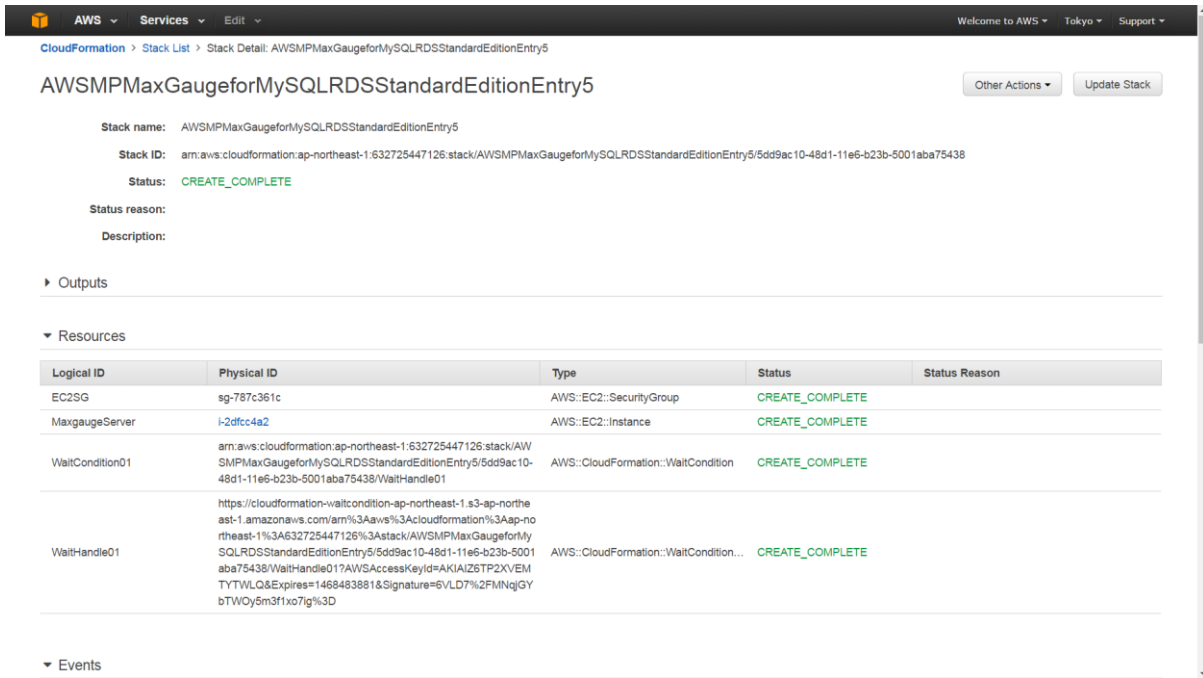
AWS ▾ Services ▾ Edit ▾ Welcome to AWS ▾ Tokyo ▾ Support ▾

CloudFormation > Stack List > Stack Detail: AWSMPMaxGaugeforMySQLRDSStandardEditionEntry5

AWSMPMaxGaugeforMySQLRDSStandardEditionEntry5

Other Actions ▾ Update Stack

Stack name: AWSMPMaxGaugeforMySQLRDSStandardEditionEntry5

Stack ID: arn:aws:cloudformation:ap-northeast-1:632725447126:stack/AWSMPMaxGaugeforMySQLRDSStandardEditionEntry5/5dd9ac10-48d1-11e6-b23b-5001aba75438

Status: CREATE_COMPLETE

Status reason:

Description:

▸ Outputs

▾ Resources

| Logical ID | Physical ID | Type | Status | Status Reason |
|---|---|---|---|---|
| EC2SG | sg-787c361c | AWS::EC2::SecurityGroup | CREATE_COMPLETE | |
| MaxgaugeServer | i-2dfcc4a2 | AWS::EC2::Instance | CREATE_COMPLETE | |
| WaitCondition01 | arn:aws:cloudformation:ap-northeast-1:632725447126:stack/AWSMPMaxGaugeforMySQLRDSStandardEditionEntry5/5dd9ac10-48d1-11e6-b23b-5001aba75438/WaitHandle01 | AWS::CloudFormation::WaitCondition | CREATE_COMPLETE | |
| WaitHandle01 | https://cloudformation-waitcondition-ap-northeast-1.s3-ap-northeast-1.amazonaws.com/arn%3Aaws%3Acloudformation%3Aap-northeast-1%3A632725447126%3Astack/AWSMPMaxGaugeforMySQLRDSStandardEditionEntry5/5dd9ac10-48d1-11e6-b23b-5001aba75438/WaitHandle01?AWSAccessKeyId=AKIAIZ6TP2XVEMTYTWLQ&Expires=1468483881&Signature=6VLD7%2FMNqjGYbTWOy5m3f1xo7lg%3D | AWS::CloudFormation::WaitCondition... | CREATE_COMPLETE | |

▾ Events